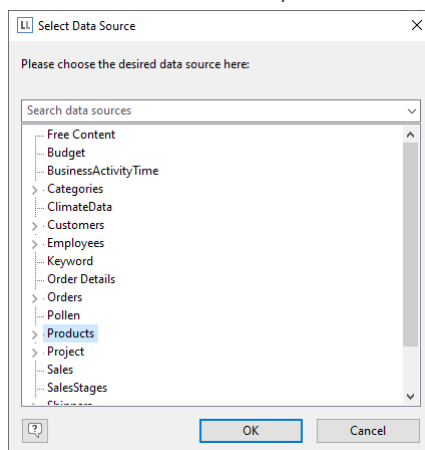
LL Select Data Source

Please choose the desired data source here:

Search data sources

Free Content
Budget
BusinessActivityTime
Categories
ClimateData
Customers
Employees
Keyword
Order Details
Orders
Pollen
Products
Project
Sales
SalesStages
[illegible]

OK
Cancel